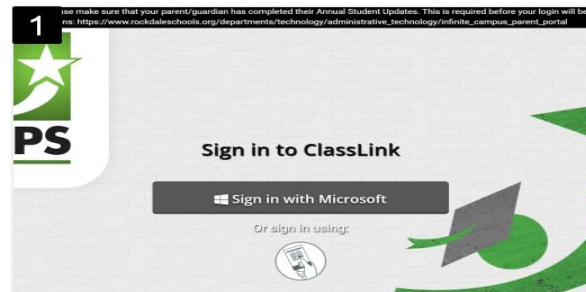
1

ase make sure that your parent/guardian has completed their Annual Student Updates. This is required before your login will be ns: https://www.rockdaleschools.org/departments/technology/administrative_technology/infinite_campus_parent_portal

PS

Sign in to ClassLink

Sign in with Microsoft

Or sign in using: